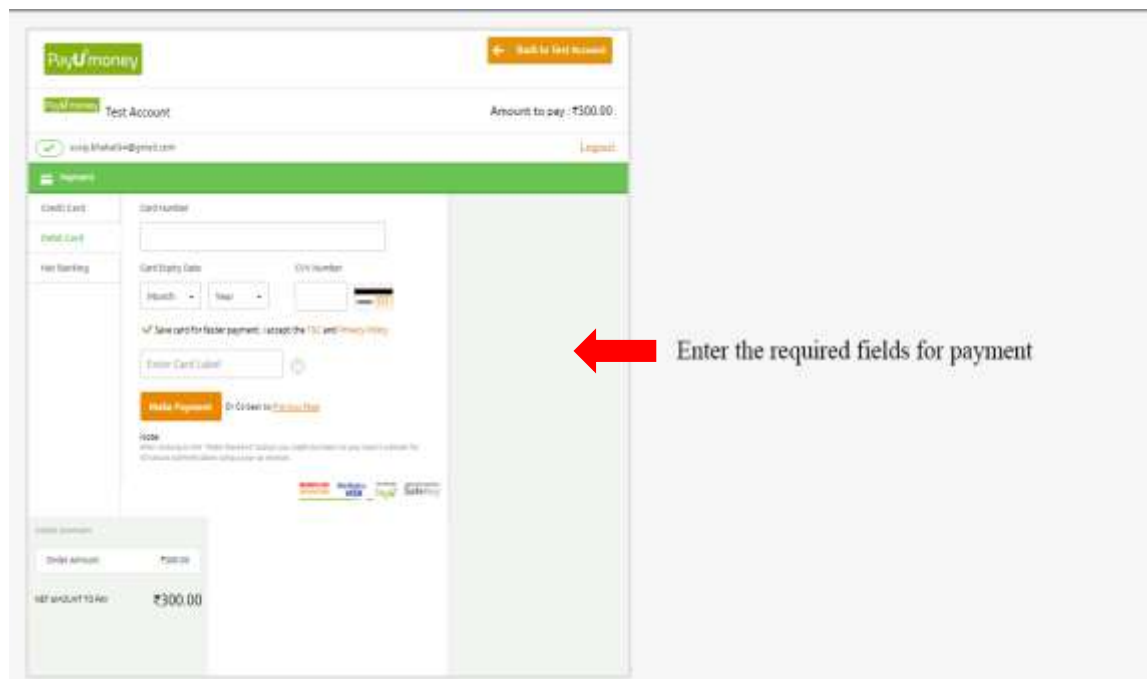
PayUmoney

Back to Test Account

PayUmoney Test Account

Amount to pay : ₹300.00

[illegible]@gmail.com

Logout

Payment

Credit Card

Debit Card

Net Banking

Card Number

Card Expiry Date

CVV Number

Month

Year

Save card for faster payment. I accept the T&C and Privacy Policy

Enter Card Label

Make Payment

Or Click here to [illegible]

Note
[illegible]

Order Summary

Order Amount

₹300.00

NET AMOUNT TO PAY

₹300.00

Enter the required fields for payment